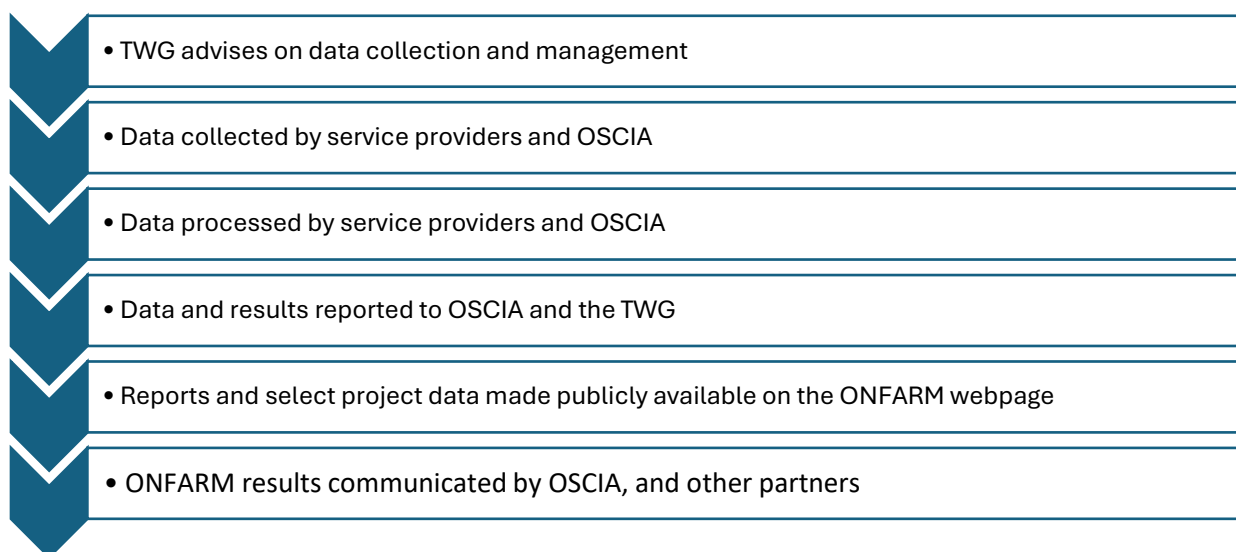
• TWG advises on data collection and management

• Data collected by service providers and OSCIA

• Data processed by service providers and OSCIA

• Data and results reported to OSCIA and the TWG

• Reports and select project data made publicly available on the ONFARM webpage

• ONFARM results communicated by OSCIA, and other partners